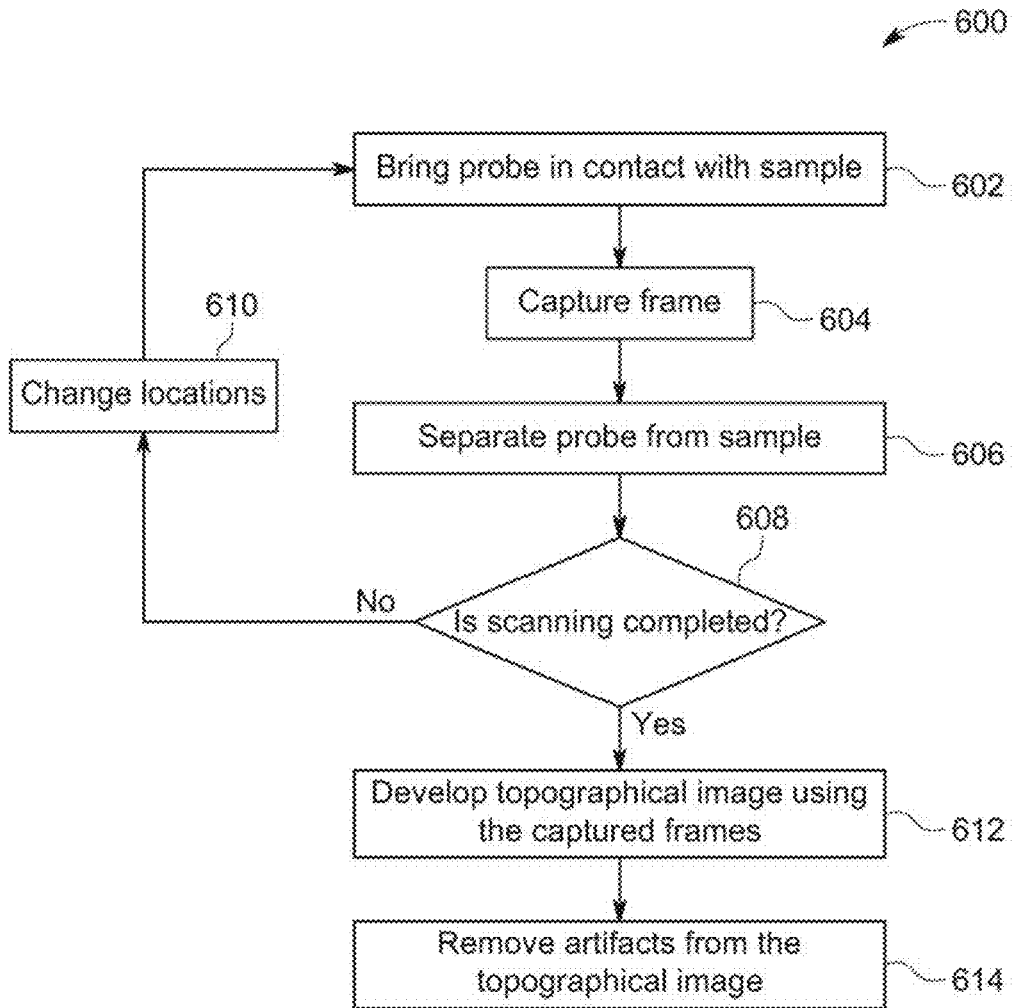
600

Bring probe in contact with sample
602

Capture frame
604

610
Change locations

Separate probe from sample
606

608
No
Is scanning completed?
Yes

Develop topographical image using the captured frames
612

Remove artifacts from the topographical image
614